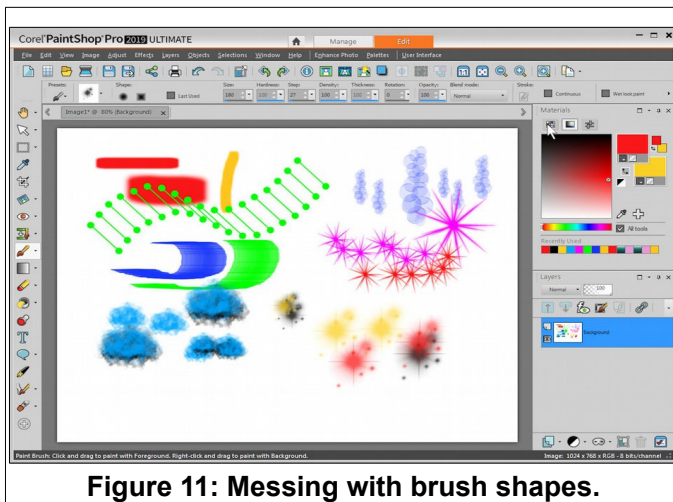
Corel PaintShop Pro 2019 ULTIMATE

Manage

Edit

File Edit View Image Adjust Effects Layers Objects Selections Window Help Enhance Photo Palettes User Interface

Presets: Shape: Last Used Size: Hardness: Step: Density: Thickness: Rotation: Opacity: Blend mode: Normal Stroke: Continuous Wet look paint

Image1* @ 80% (Background)

Materials

All tools

Recently Used

Layers

Normal 100

Background

Paint Brush: Click and drag to paint with Foreground, Right-click and drag to paint with Background.

Image: 1024 x 768 x RGB - 8 bits/channel

Figure 11: Messing with brush shapes.